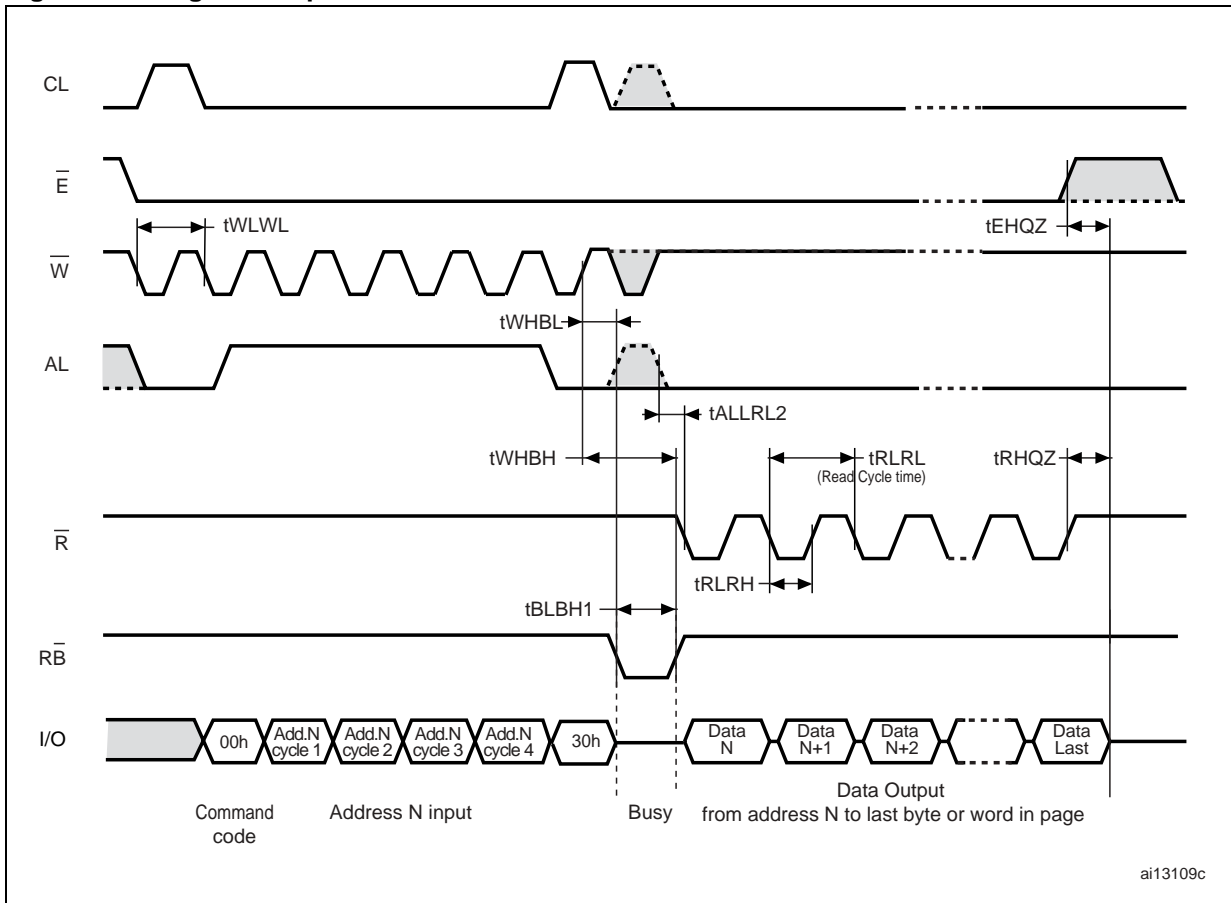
CL

$\overline{E}$

tWLWL

tEHQZ

$\overline{W}$

tWHBL

AL

tALLRL2

tWHBH

tRLRL
(Read Cycle time)

tRHQZ

$\overline{R}$

tRLRH

tBLBH1

$R\overline{B}$

I/O

00h

Add.N cycle 1

Add.N cycle 2

Add.N cycle 3

Add.N cycle 4

30h

Data N

Data N+1

Data N+2

Data Last

Command code

Address N input

Busy

Data Output from address N to last byte or word in page

ai13109c